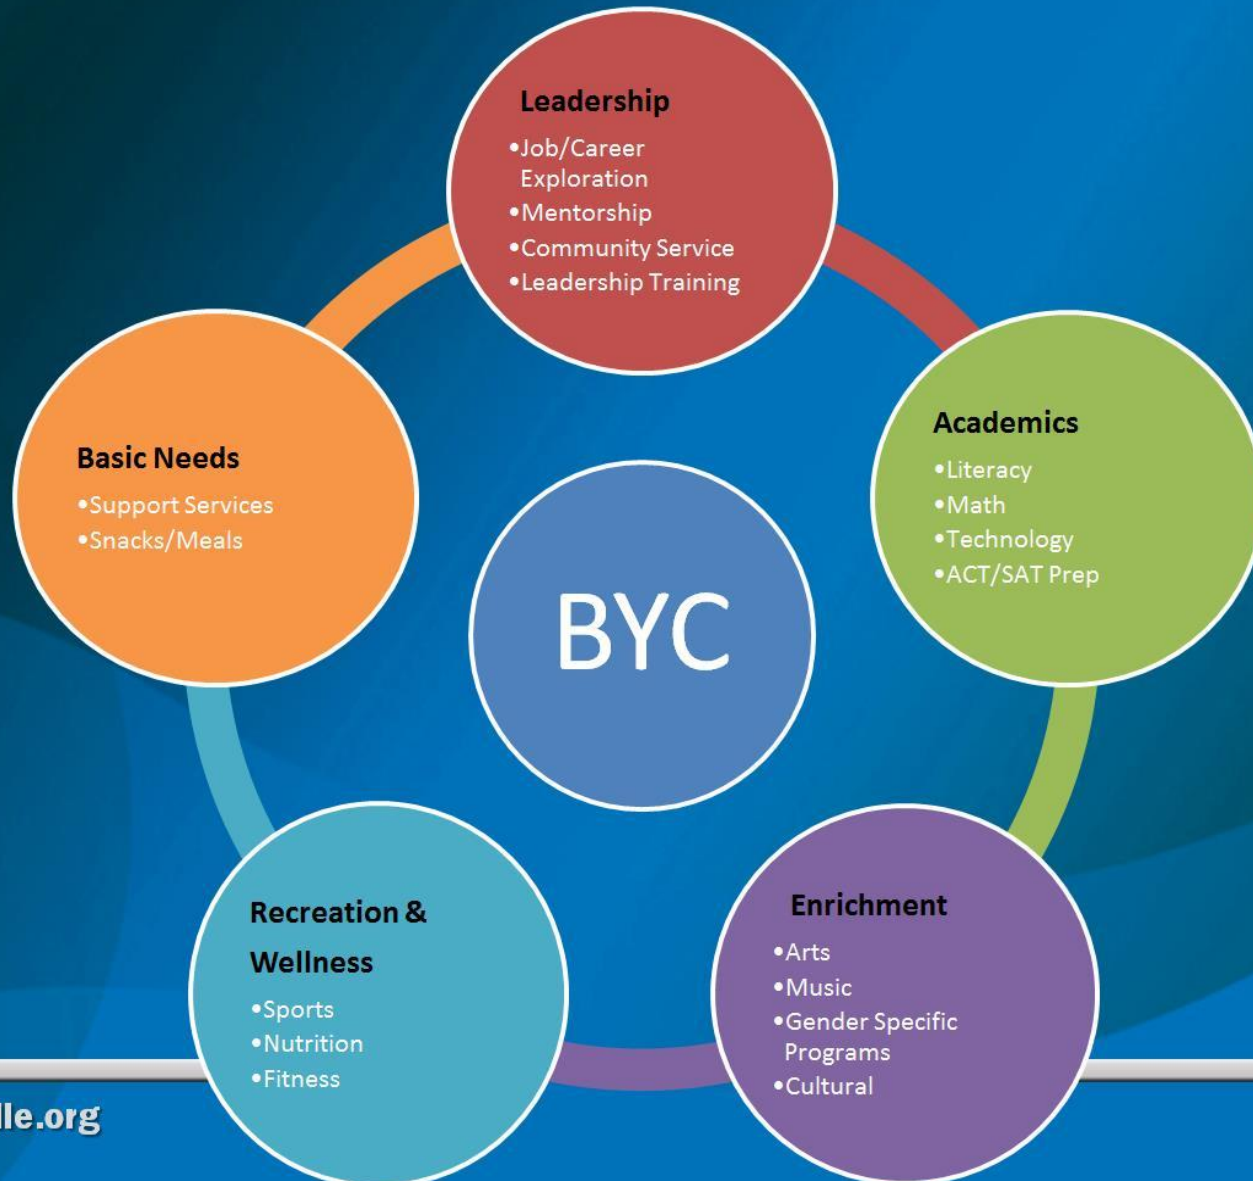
Leadership
•Job/Career Exploration
•Mentorship
•Community Service
•Leadership Training

Academics
•Literacy
•Math
•Technology
•ACT/SAT Prep

Enrichment
•Arts
•Music
•Gender Specific Programs
•Cultural

Recreation & Wellness
•Sports
•Nutrition
•Fitness

Basic Needs
•Support Services
•Snacks/Meals

BYC

lle.org